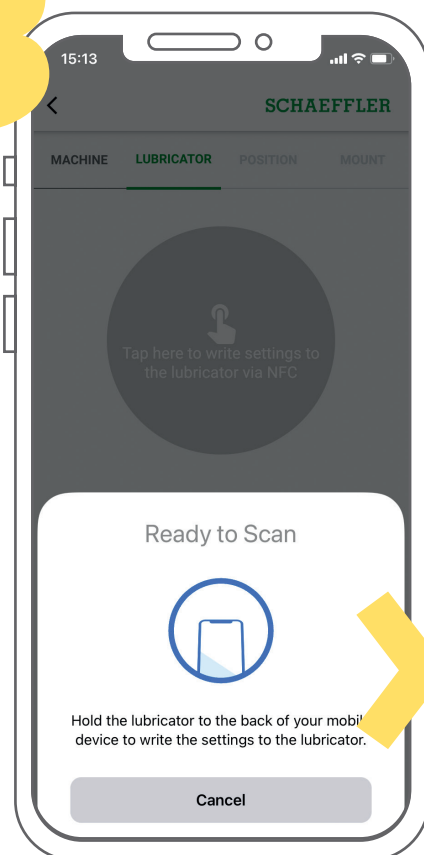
15:13

SCHAEFFLER

MACHINE LUBRICATOR POSITION MOUNT

Tap here to write settings to the lubricator via NFC

Ready to Scan

Hold the lubricator to the back of your mobi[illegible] device to write the settings to the lubricator.

Cancel